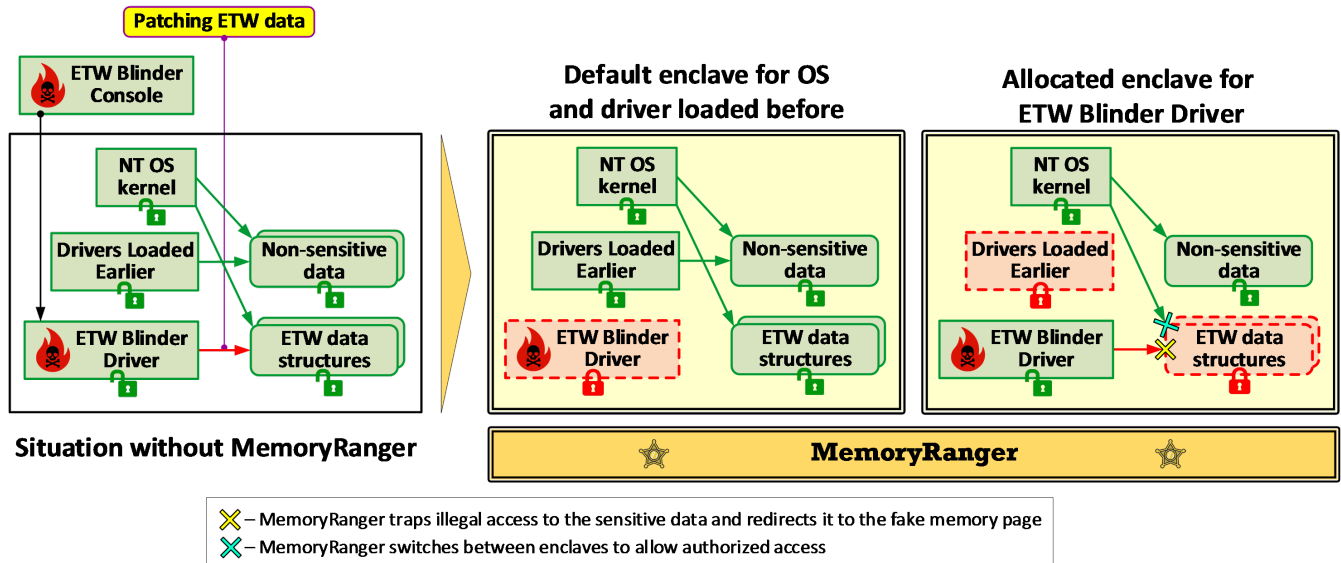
Patching ETW data

ETW Blinder Console

NT OS kernel

Drivers Loaded Earlier

Non-sensitive data

ETW Blinder Driver

ETW data structures

Situation without MemoryRanger

Default enclave for OS and driver loaded before

NT OS kernel

Drivers Loaded Earlier

Non-sensitive data

ETW Blinder Driver

ETW data structures

Allocated enclave for ETW Blinder Driver

NT OS kernel

Drivers Loaded Earlier

Non-sensitive data

ETW Blinder Driver

ETW data structures

MemoryRanger

– MemoryRanger traps illegal access to the sensitive data and redirects it to the fake memory page
– MemoryRanger switches between enclaves to allow authorized access